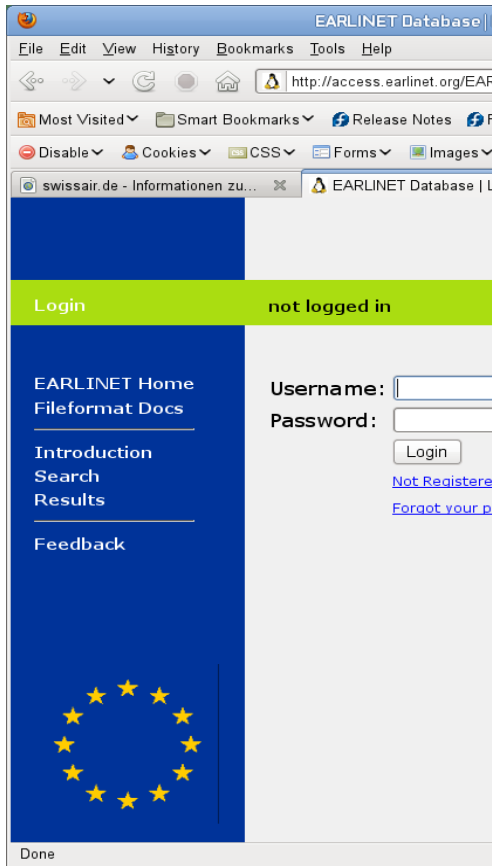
EARLINET Database |

File Edit View History Bookmarks Tools Help

http://access.earlinet.org/EAF

Most Visited Smart Bookmarks Release Notes

Disable Cookies CSS Forms Images

swissair.de - Informationen zu...

EARLINET Database | L

Login

not logged in

EARLINET Home
Fileformat Docs

Introduction
Search
Results

Feedback

Username:
Password:

Login

Not Registere

Forgot your p

Done